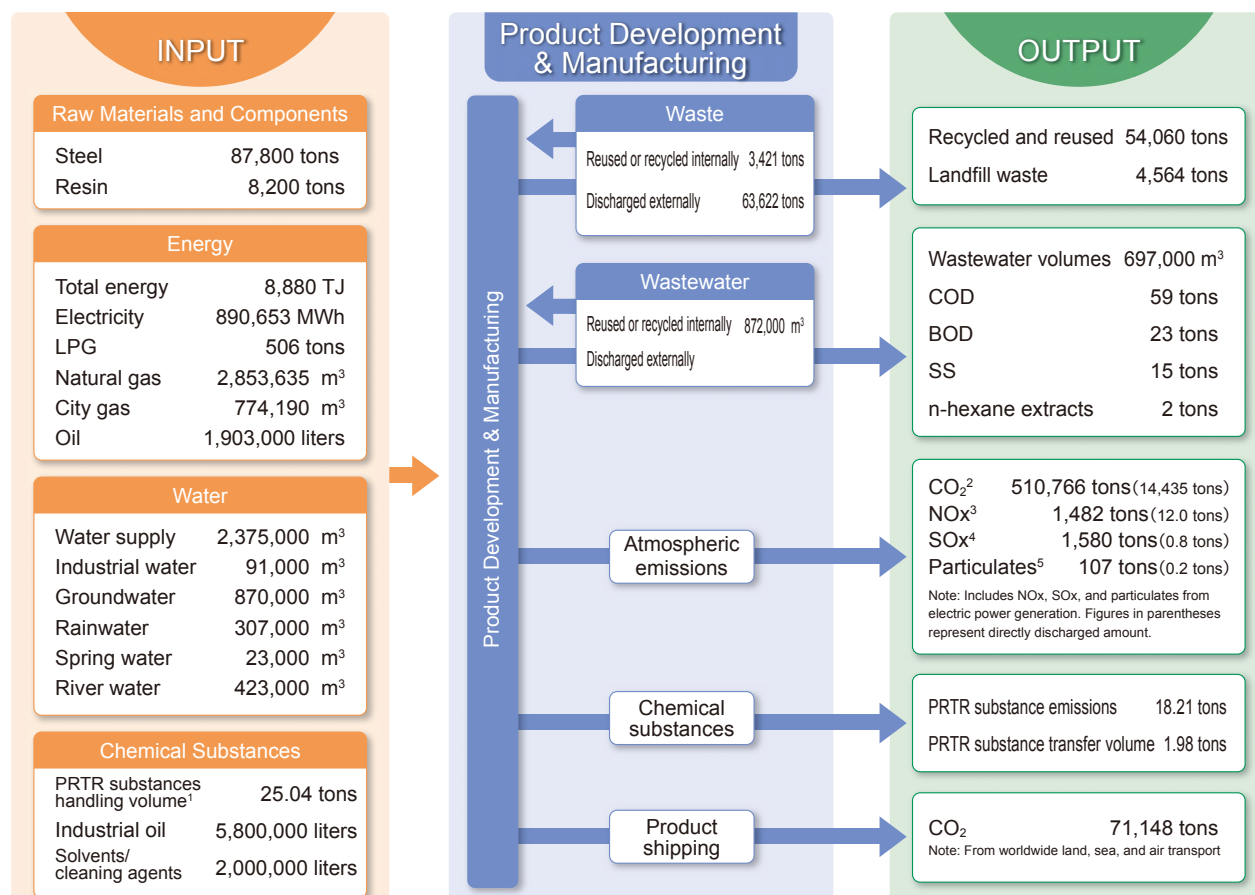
INPUT

Raw Materials and Components
Steel 87,800 tons
Resin 8,200 tons

Energy
Total energy 8,880 TJ
Electricity 890,653 MWh
LPG 506 tons
Natural gas 2,853,635 $m^3$
City gas 774,190 $m^3$
Oil 1,903,000 liters

Water
Water supply 2,375,000 $m^3$
Industrial water 91,000 $m^3$
Groundwater 870,000 $m^3$
Rainwater 307,000 $m^3$
Spring water 23,000 $m^3$
River water 423,000 $m^3$

Chemical Substances
PRTR substances handling volume$^1$ 25.04 tons
Industrial oil 5,800,000 liters
Solvents/ cleaning agents 2,000,000 liters

Product Development & Manufacturing

Product Development & Manufacturing

Waste
Reused or recycled internally 3,421 tons
Discharged externally 63,622 tons

Wastewater
Reused or recycled internally 872,000 $m^3$
Discharged externally

Atmospheric emissions

Chemical substances

Product shipping

OUTPUT

Recycled and reused 54,060 tons
Landfill waste 4,564 tons

Wastewater volumes 697,000 $m^3$
COD 59 tons
BOD 23 tons
SS 15 tons
n-hexane extracts 2 tons

$CO_2$$^2$ 510,766 tons (14,435 tons)
NOx$^3$ 1,482 tons (12.0 tons)
SOx$^4$ 1,580 tons (0.8 tons)
Particulates$^5$ 107 tons (0.2 tons)
Note: Includes NOx, SOx, and particulates from electric power generation. Figures in parentheses represent directly discharged amount.

PRTR substance emissions 18.21 tons
PRTR substance transfer volume 1.98 tons

$CO_2$ 71,148 tons
Note: From worldwide land, sea, and air transport